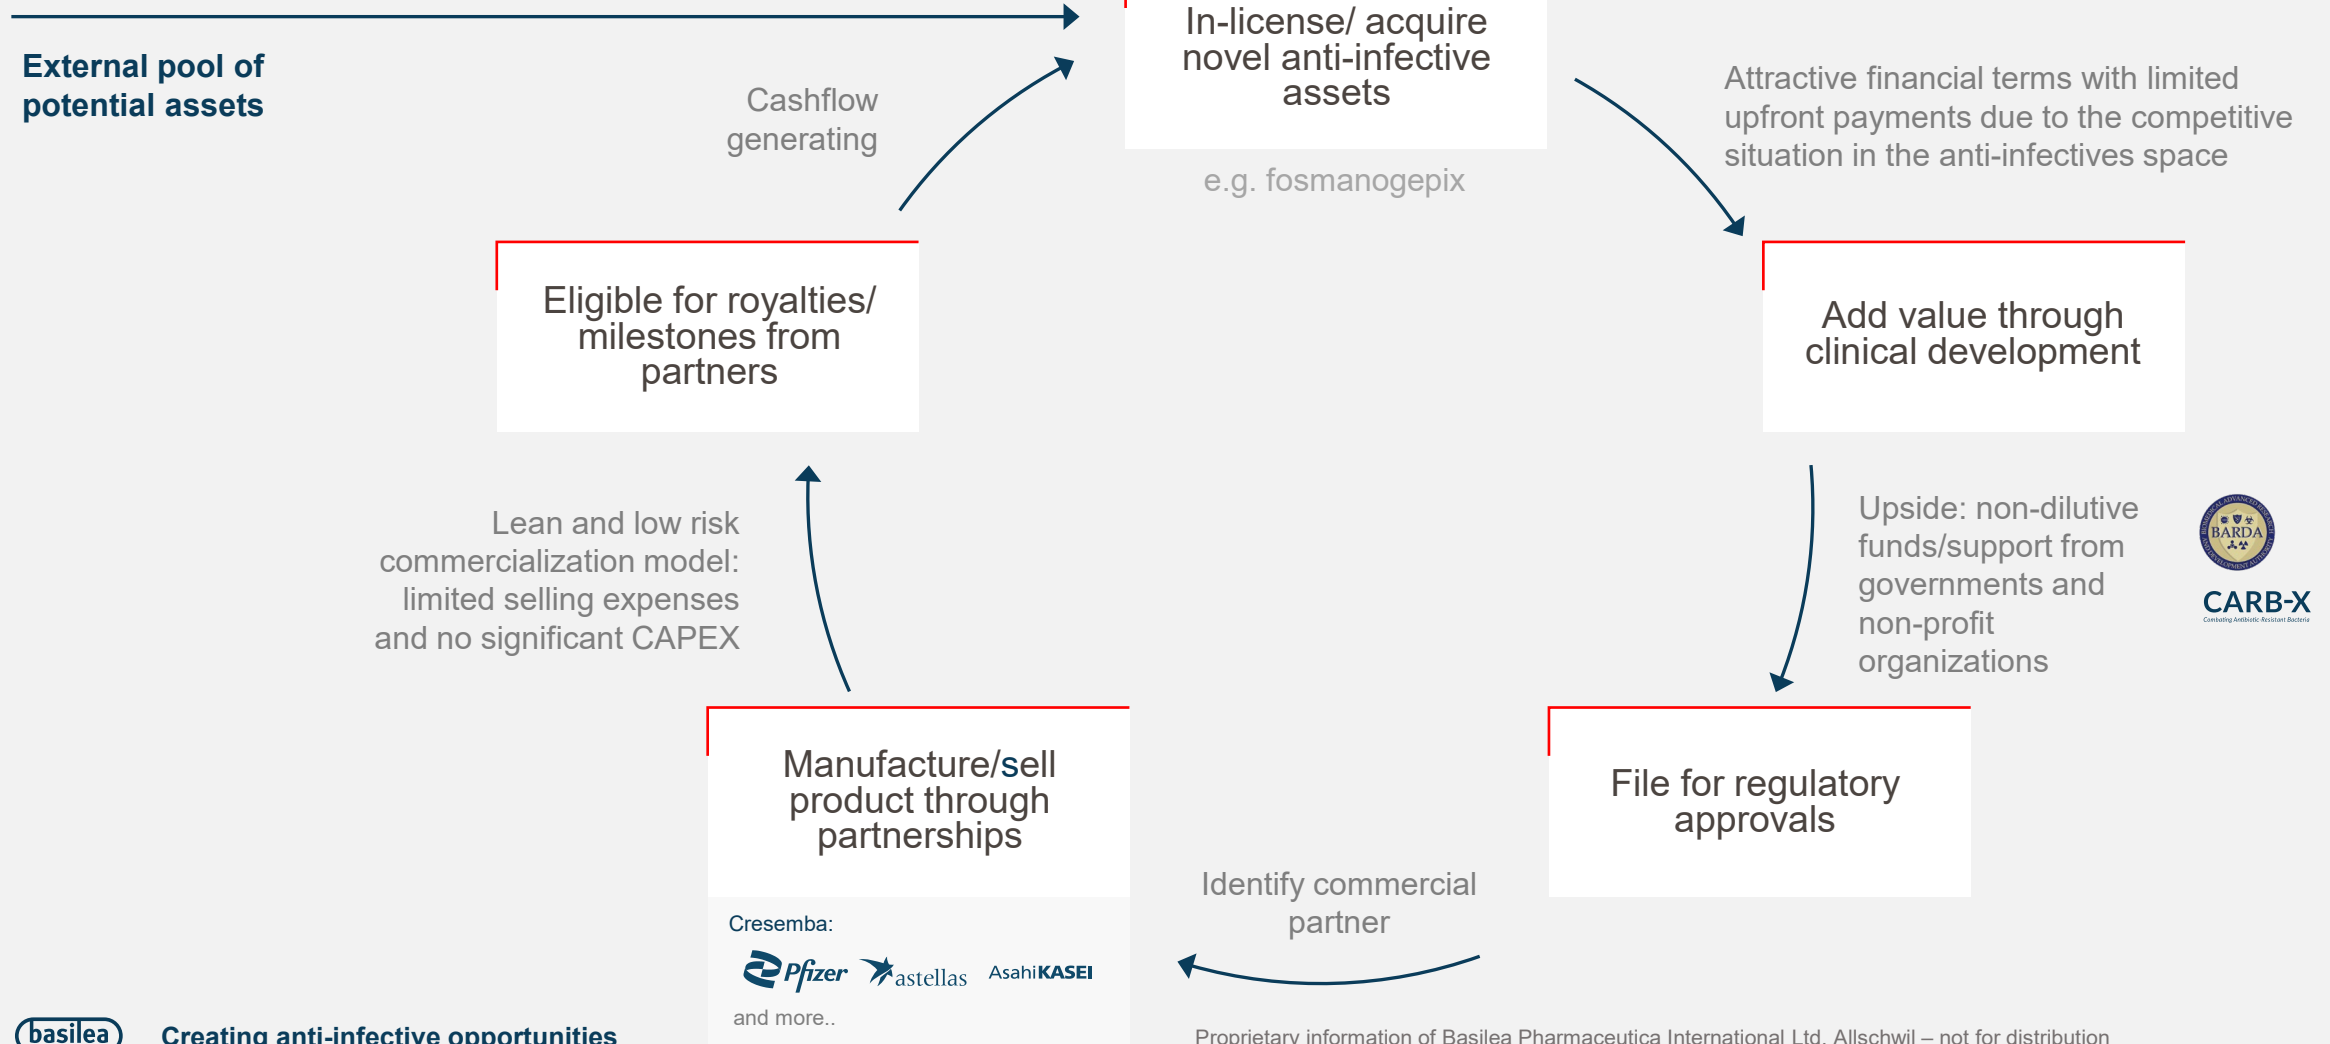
External pool of potential assets

In-license/ acquire novel anti-infective assets

e.g. fosmanogepix

Cashflow generating

Attractive financial terms with limited upfront payments due to the competitive situation in the anti-infectives space

Eligible for royalties/ milestones from partners

Add value through clinical development

Lean and low risk commercialization model: limited selling expenses and no significant CAPEX

Upside: non-dilutive funds/support from governments and non-profit organizations

BARDA

CARB-X
Combating Antibiotic Resistant Bacteria

Manufacture/sell product through partnerships

File for regulatory approvals

Identify commercial partner

Cresemba:

Pfizer astellas AsahiKASEI

and more..

basilea

Creating anti-infective opportunities

Proprietary information of Basilea Pharmaceutica International Ltd, Allschwil – not for distribution